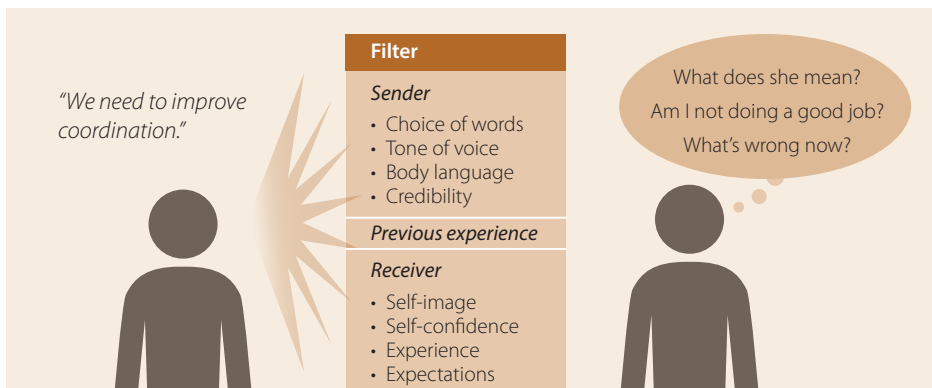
"We need to improve coordination."

Filter

Sender
• Choice of words
• Tone of voice
• Body language
• Credibility

Previous experience

Receiver
• Self-image
• Self-confidence
• Experience
• Expectations

What does she mean?
Am I not doing a good job?
What's wrong now?